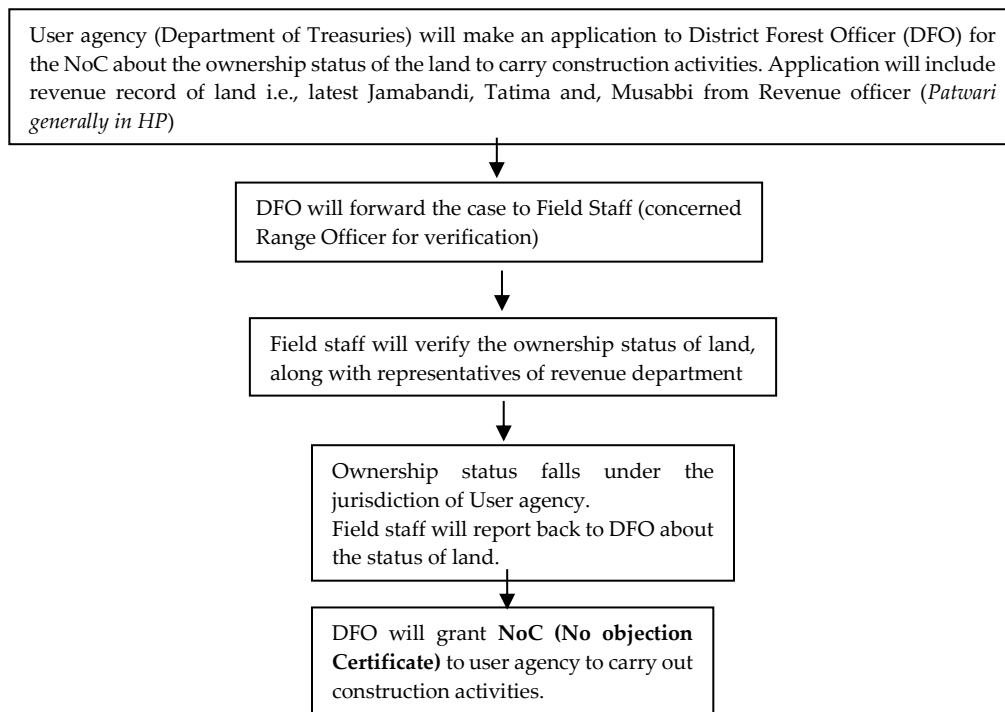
User agency (Department of Treasuries) will make an application to District Forest Officer (DFO) for the NoC about the ownership status of the land to carry construction activities. Application will include revenue record of land i.e., latest Jamabandi, Tatima and, Musabbi from Revenue officer (*Patwari generally in HP*)

DFO will forward the case to Field Staff (concerned Range Officer for verification)

Field staff will verify the ownership status of land, along with representatives of revenue department

Ownership status falls under the jurisdiction of User agency.
Field staff will report back to DFO about the status of land.

DFO will grant **NoC (No objection Certificate)** to user agency to carry out construction activities.